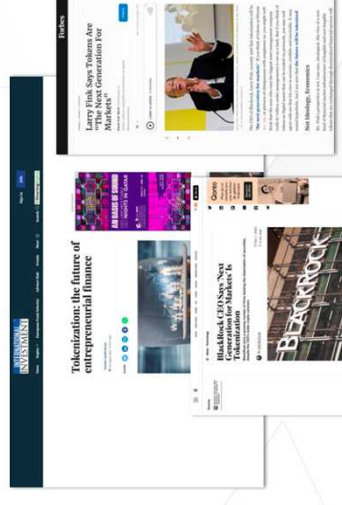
Forbes

Larry Fink Says Tokens Are "The Next Generation For Markets"

"the next generation for markets"

Not Ideology, Economics

INTERNATIONAL INVESTMENT

Tokenization: the future of entrepreneurial finance

BlackRock CEO Says 'Next Generation for Markets' Is Tokenization

Quartz

BLACKROCK